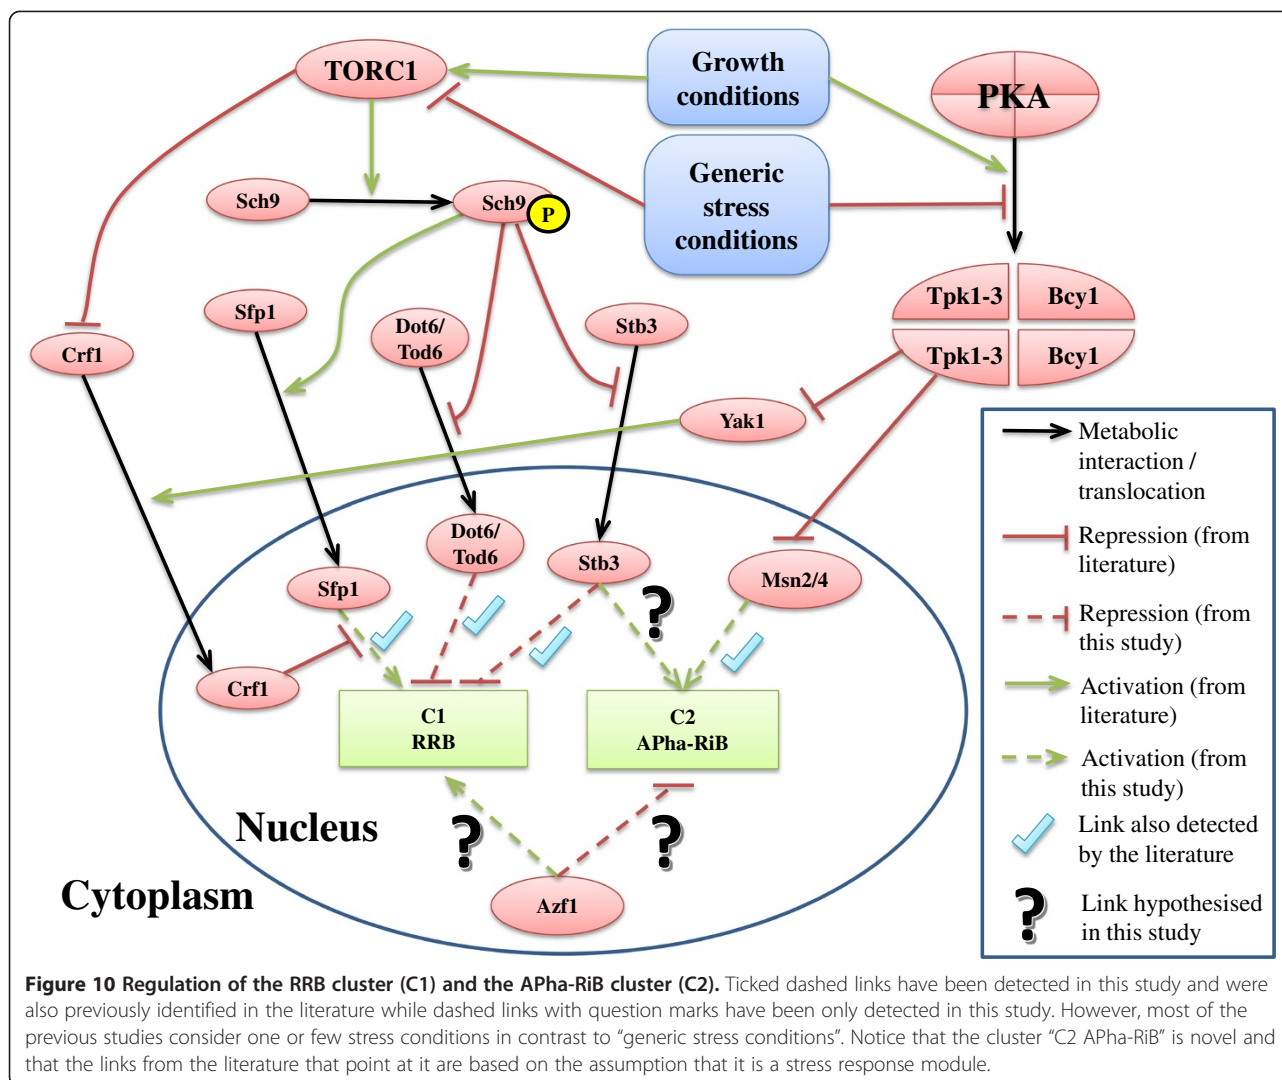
TORC1

Growth conditions

PKA

Generic stress conditions

Sch9

Sch9

P

Tpk1-3

Bcy1

Tpk1-3

Bcy1

Sfp1

Dot6/ Tod6

Stb3

Crf1

Yak1

Metabolic interaction / translocation

Repression (from literature)

Repression (from this study)

Activation (from literature)

Activation (from this study)

Link also detected by the literature

Link hypothesised in this study

Dot6/ Tod6

Stb3

Sfp1

Msn2/4

?

Crf1

C1 RRB

C2 APha-RiB

Nucleus

?

?

Cytoplasm

Azf1

**Figure 10 Regulation of the RRB cluster (C1) and the APha-RiB cluster (C2).** Ticked dashed links have been detected in this study and were also previously identified in the literature while dashed links with question marks have been only detected in this study. However, most of the previous studies consider one or few stress conditions in contrast to "generic stress conditions". Notice that the cluster "C2 APha-RiB" is novel and that the links from the literature that point at it are based on the assumption that it is a stress response module.